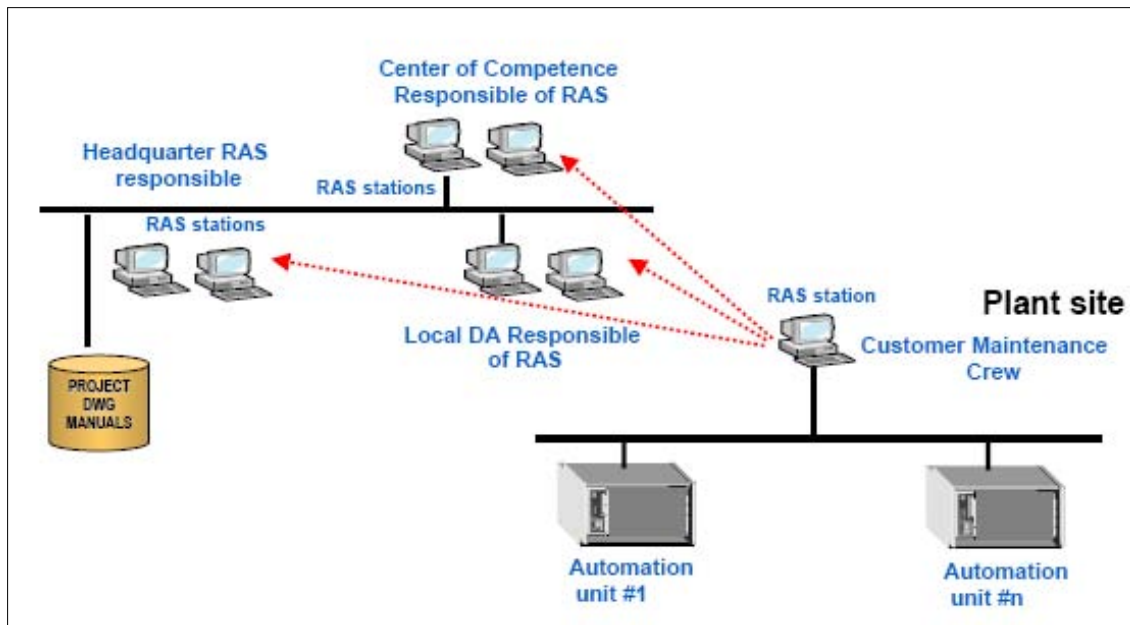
Center of Competence
Responsible of RAS

Headquarter RAS
responsible

RAS stations

RAS stations

RAS station

Plant site

Local DA Responsible
of RAS

Customer Maintenance
Crew

PROJECT
DWG
MANUALS

Automation
unit #1

Automation
unit #n